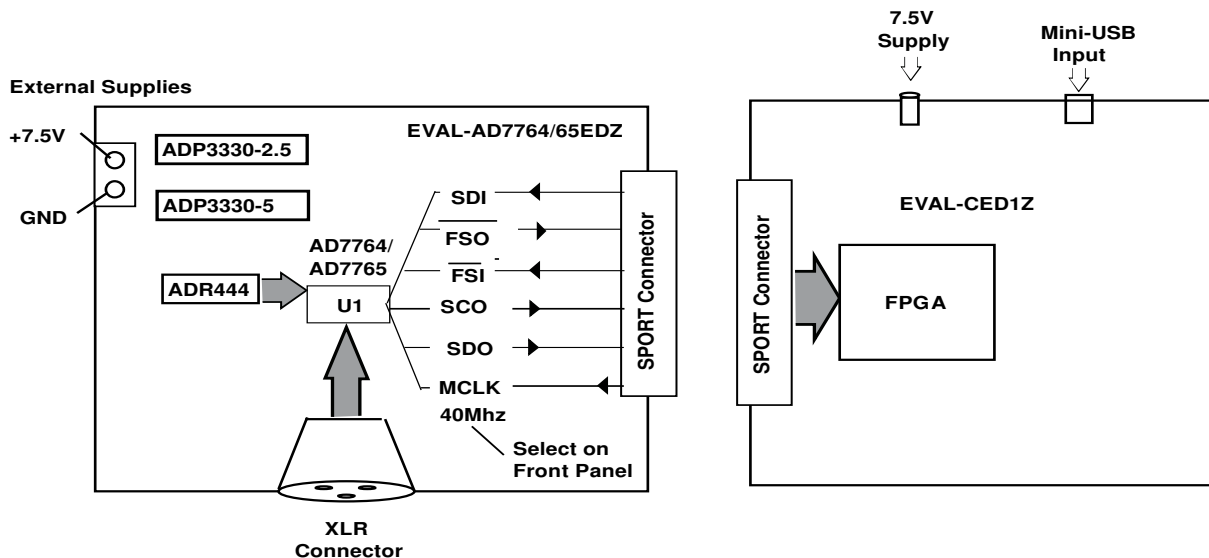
7.5V Supply

Mini-USB Input

External Supplies

+7.5V

GND

ADP3330-2.5

ADP3330-5

EVAL-AD7764/65EDZ

SDI

$\overline{FSO}$

$\overline{FSI}$

SCO

SDO

MCLK

40Mhz

AD7764/ AD7765

ADR444

U1

SPORT Connector

Select on Front Panel

XLR Connector

SPORT Connector

EVAL-CED1Z

FPGA